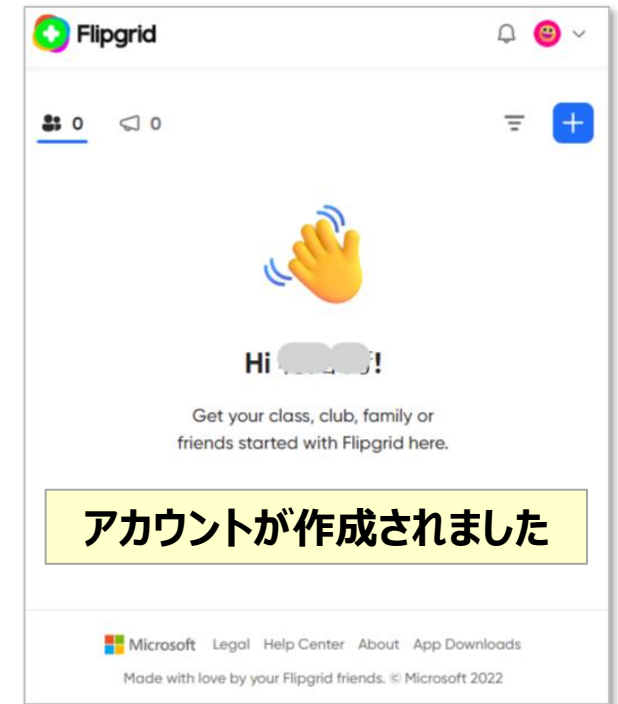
Flipgrid

0 0

Hi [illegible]!

Get your class, club, family or friends started with Flipgrid here.

アカウントが作成されました

Microsoft Legal Help Center About App Downloads

Made with love by your Flipgrid friends. © Microsoft 2022